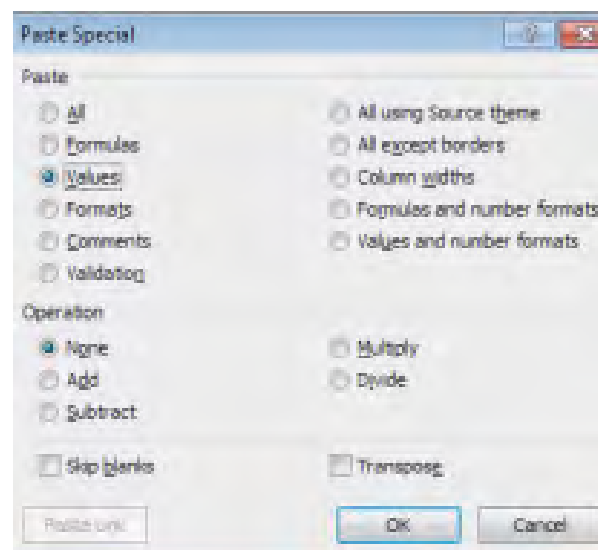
Paste Special

Paste

All

Formulas

Values

Formats

Comments

Validation

All using Source theme

All except borders

Column widths

Formulas and number formats

Values and number formats

Operation

None

Add

Subtract

Multiply

Divide

Skip blanks

Transpose

Paste Link

OK

Cancel